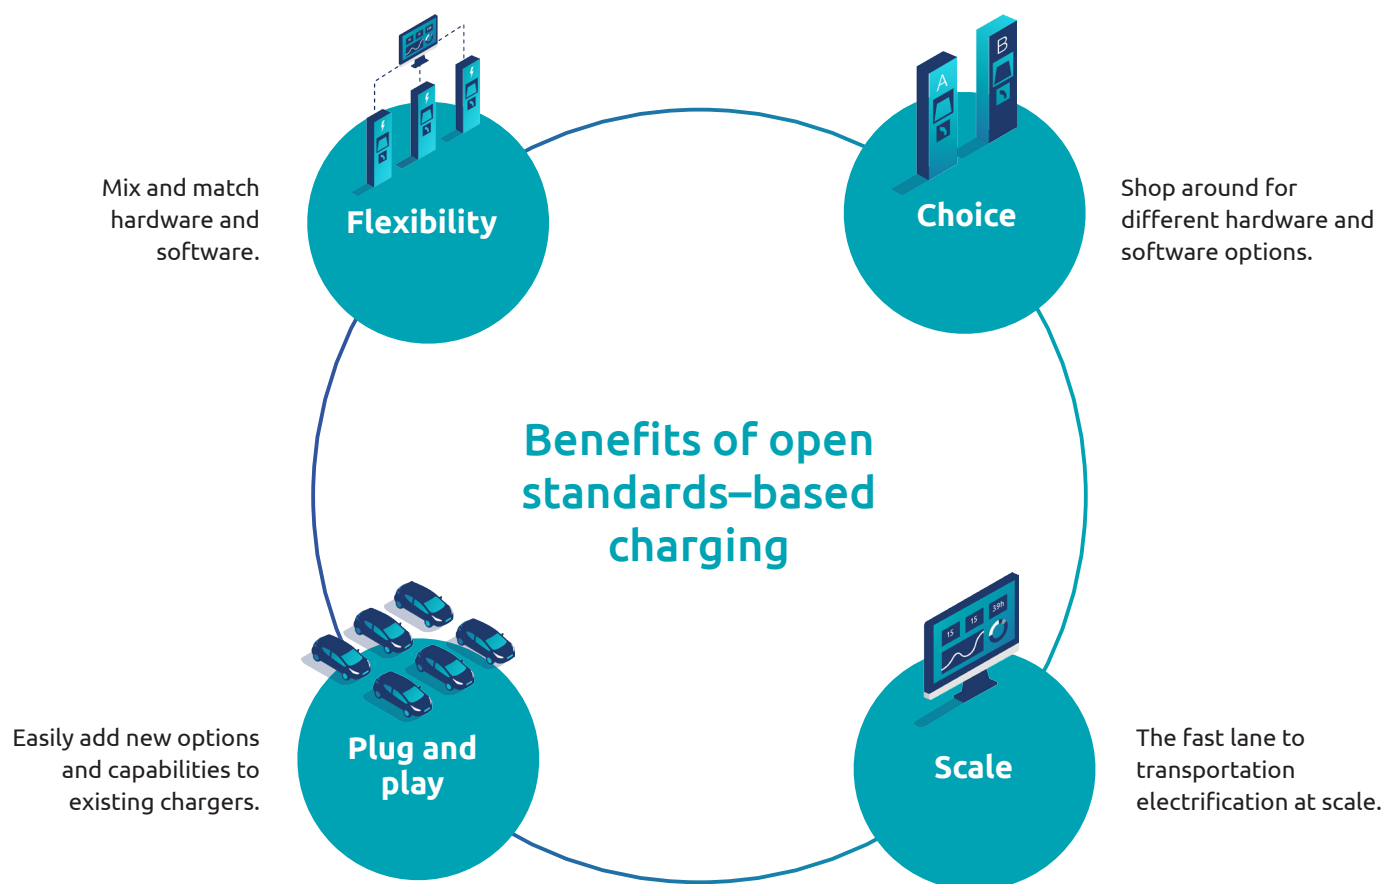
Mix and match hardware and software.

Flexibility

Choice

Shop around for different hardware and software options.

Benefits of open standards–based charging

Easily add new options and capabilities to existing chargers.

Plug and play

Scale

The fast lane to transportation electrification at scale.